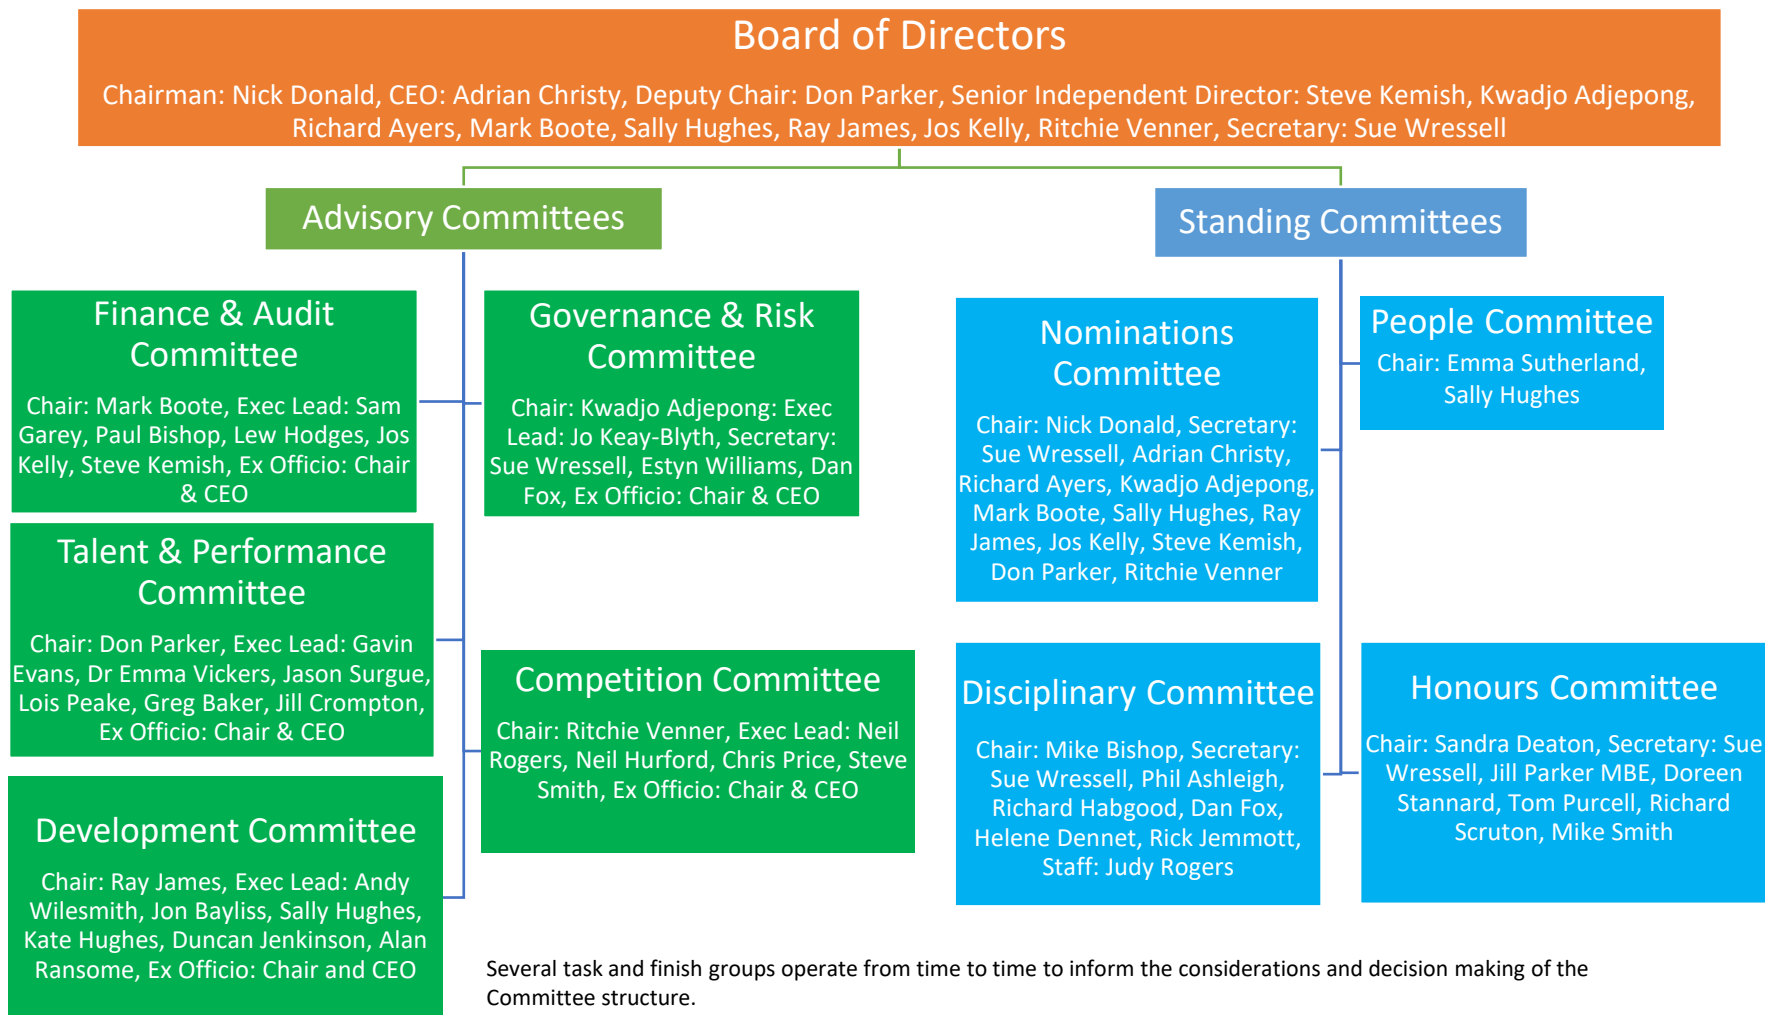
Board of Directors

Chairman: Nick Donald, CEO: Adrian Christy, Deputy Chair: Don Parker, Senior Independent Director: Steve Kemish, Kwadjo Adjepong, Richard Ayers, Mark Boote, Sally Hughes, Ray James, Jos Kelly, Ritchie Venner, Secretary: Sue Wressell

Advisory Committees

Finance & Audit Committee

Chair: Mark Boote, Exec Lead: Sam Garey, Paul Bishop, Lew Hodges, Jos Kelly, Steve Kemish, Ex Officio: Chair & CEO

Governance & Risk Committee

Chair: Kwadjo Adjepong: Exec Lead: Jo Keay-Blyth, Secretary: Sue Wressell, Estyn Williams, Dan Fox, Ex Officio: Chair & CEO

Talent & Performance Committee

Chair: Don Parker, Exec Lead: Gavin Evans, Dr Emma Vickers, Jason Surgue, Lois Peake, Greg Baker, Jill Crompton, Ex Officio: Chair & CEO

Competition Committee

Chair: Ritchie Venner, Exec Lead: Neil Rogers, Neil Hurford, Chris Price, Steve Smith, Ex Officio: Chair & CEO

Development Committee

Chair: Ray James, Exec Lead: Andy Wilesmith, Jon Bayliss, Sally Hughes, Kate Hughes, Duncan Jenkinson, Alan Ransome, Ex Officio: Chair and CEO

Standing Committees

Nominations Committee

Chair: Nick Donald, Secretary: Sue Wressell, Adrian Christy, Richard Ayers, Kwadjo Adjepong, Mark Boote, Sally Hughes, Ray James, Jos Kelly, Steve Kemish, Don Parker, Ritchie Venner

People Committee

Chair: Emma Sutherland, Sally Hughes

Disciplinary Committee

Chair: Mike Bishop, Secretary: Sue Wressell, Phil Ashleigh, Richard Habgood, Dan Fox, Helene Dennet, Rick Jemmott, Staff: Judy Rogers

Honours Committee

Chair: Sandra Deaton, Secretary: Sue Wressell, Jill Parker MBE, Doreen Stannard, Tom Purcell, Richard Scruton, Mike Smith

Several task and finish groups operate from time to time to inform the considerations and decision making of the Committee structure.